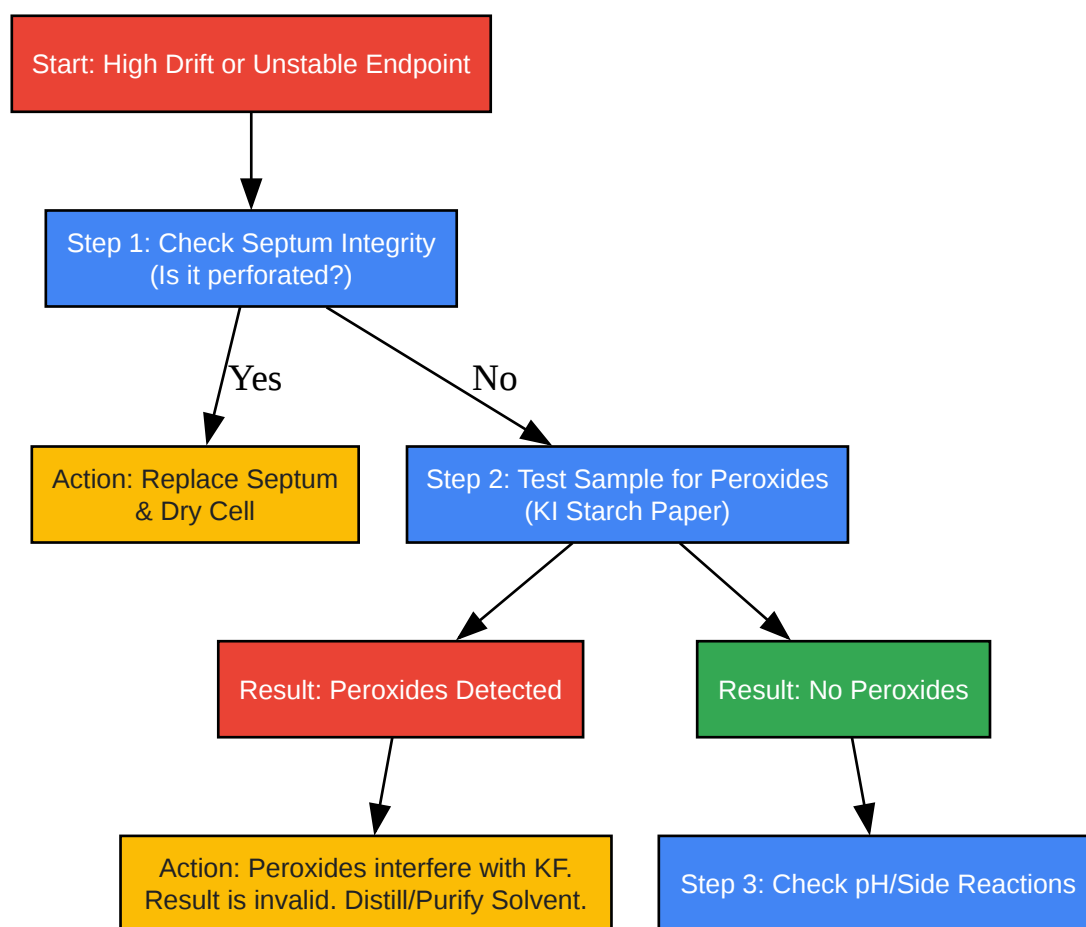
Start: High Drift or Unstable Endpoint

Step 1: Check Septum Integrity
(Is it perforated?)

Yes

No

Action: Replace Septum
& Dry Cell

Step 2: Test Sample for Peroxides
(KI Starch Paper)

Result: Peroxides Detected

Result: No Peroxides

Action: Peroxides interfere with KF.
Result is invalid. Distill/Purify Solvent.

Step 3: Check pH/Side Reactions